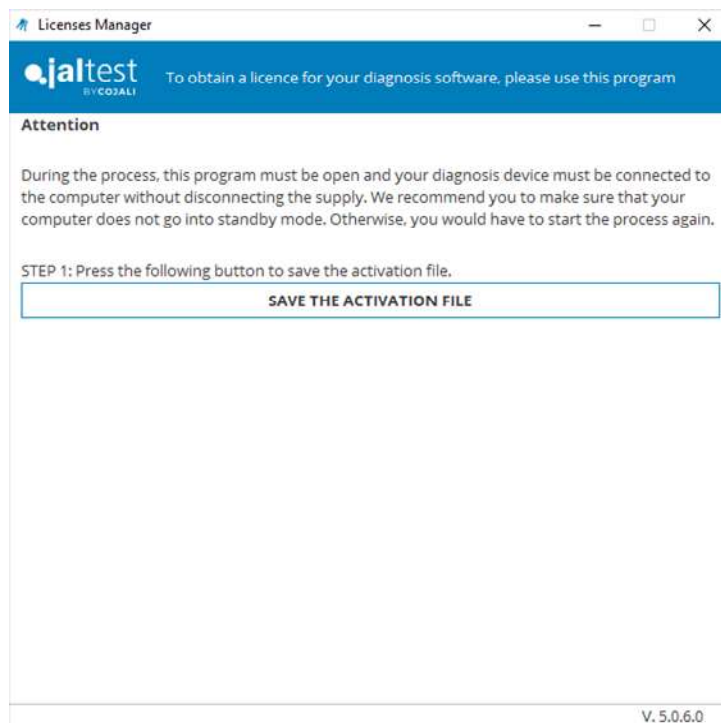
Licenses Manager

jaltest BY COJALI

To obtain a licence for your diagnosis software, please use this program

Attention

During the process, this program must be open and your diagnosis device must be connected to the computer without disconnecting the supply. We recommend you to make sure that your computer does not go into standby mode. Otherwise, you would have to start the process again.

STEP 1: Press the following button to save the activation file.

SAVE THE ACTIVATION FILE

V. 5.0.6.0